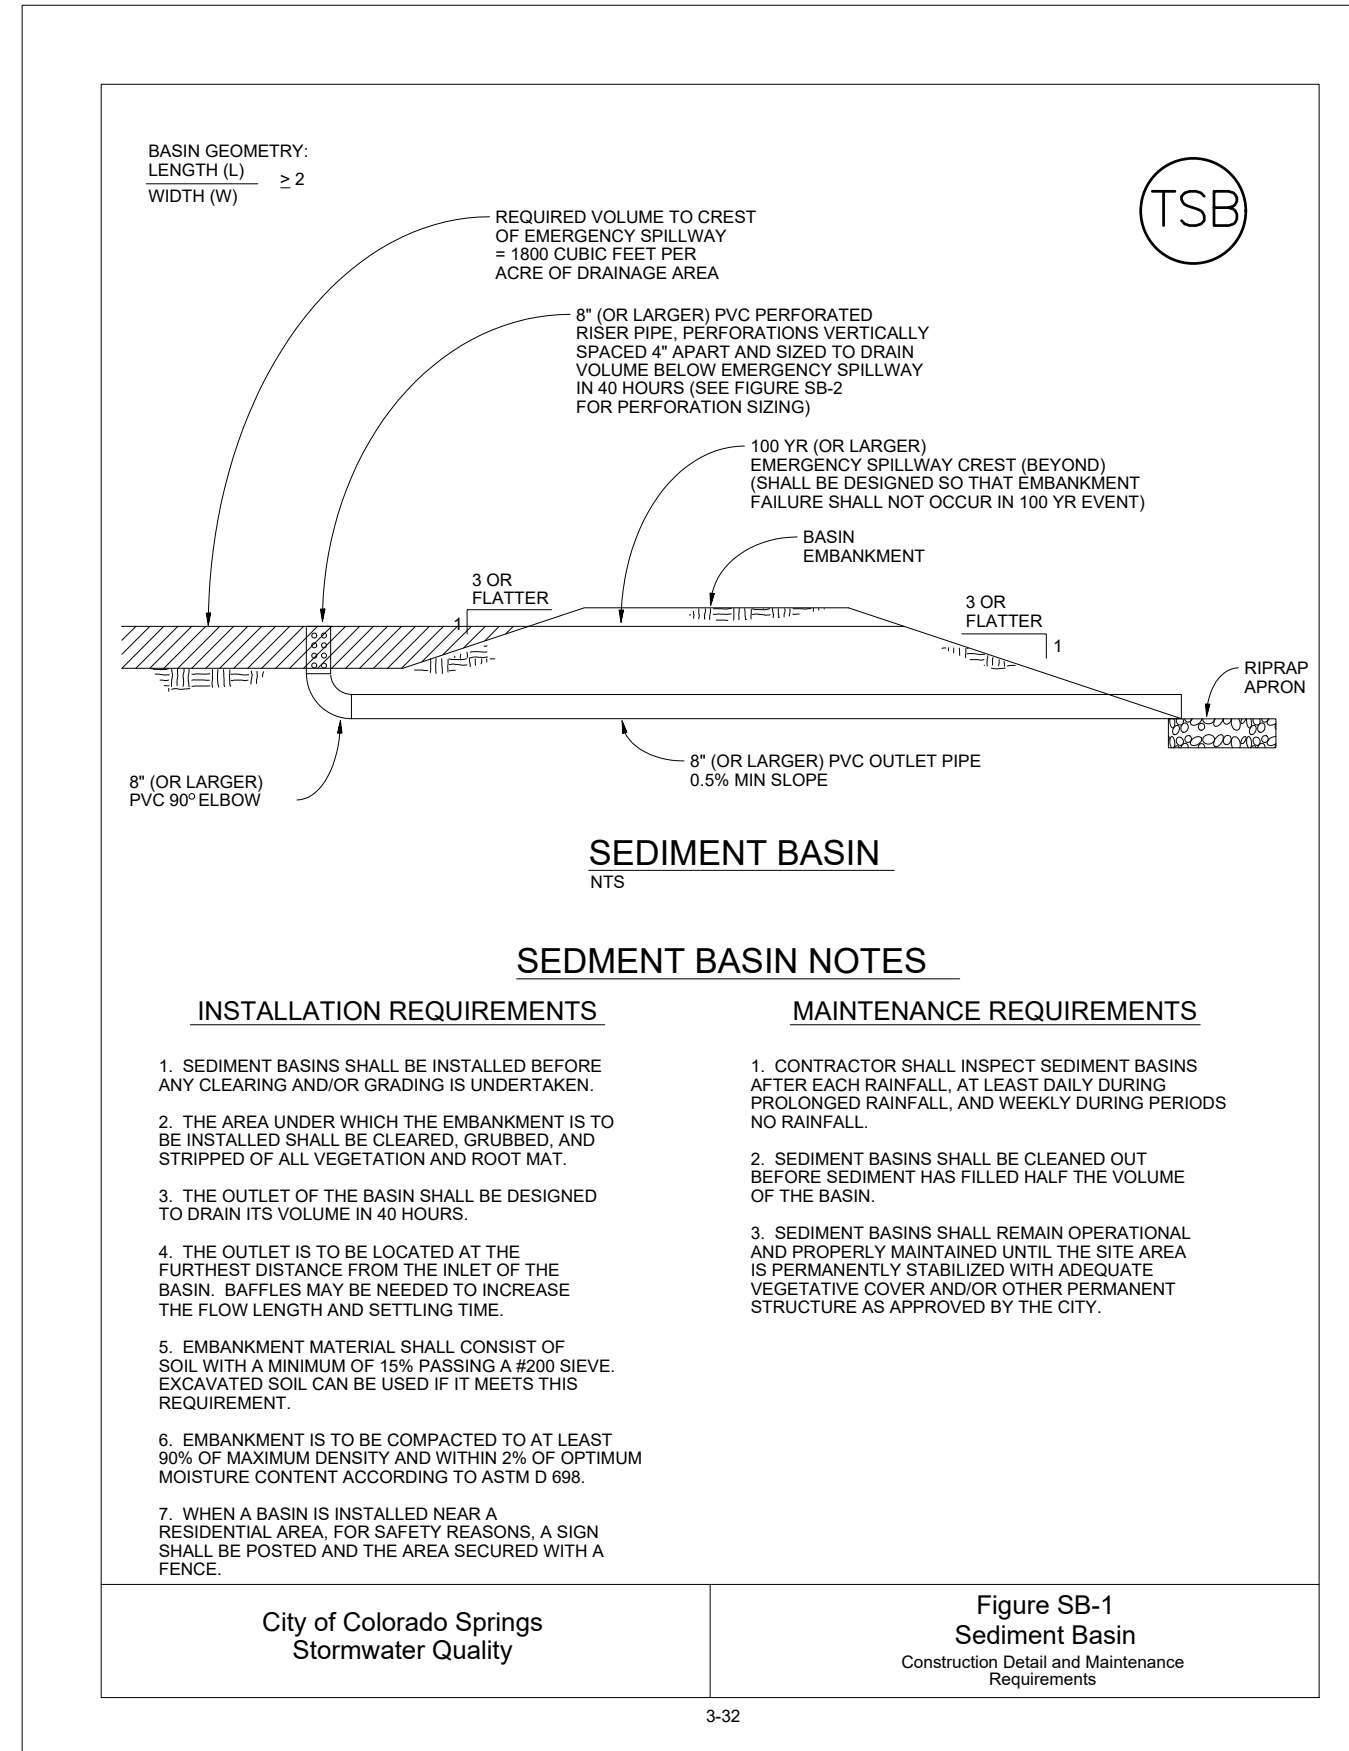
BASIN GEOMETRY:
$\frac{\text{LENGTH (L)}}{\text{WIDTH (W)}} \geq 2$

TSB

REQUIRED VOLUME TO CREST OF EMERGENCY SPILLWAY = 1800 CUBIC FEET PER ACRE OF DRAINAGE AREA

8" (OR LARGER) PVC PERFORATED RISER PIPE, PERFORATIONS VERTICALLY SPACED 4" APART AND SIZED TO DRAIN VOLUME BELOW EMERGENCY SPILLWAY IN 40 HOURS (SEE FIGURE SB-2 FOR PERFORATION SIZING)

100 YR (OR LARGER) EMERGENCY SPILLWAY CREST (BEYOND) (SHALL BE DESIGNED SO THAT EMBANKMENT FAILURE SHALL NOT OCCUR IN 100 YR EVENT)

BASIN EMBANKMENT

3 OR FLATTER
1

3 OR FLATTER
1

RIPRAP APRON

8" (OR LARGER) PVC OUTLET PIPE
0.5% MIN SLOPE

8" (OR LARGER) PVC 90° ELBOW

SEDIMENT BASIN
NTS

SEDMENT BASIN NOTES

INSTALLATION REQUIREMENTS

1. SEDIMENT BASINS SHALL BE INSTALLED BEFORE ANY CLEARING AND/OR GRADING IS UNDERTAKEN.

2. THE AREA UNDER WHICH THE EMBANKMENT IS TO BE INSTALLED SHALL BE CLEARED, GRUBBED, AND STRIPPED OF ALL VEGETATION AND ROOT MAT.

3. THE OUTLET OF THE BASIN SHALL BE DESIGNED TO DRAIN ITS VOLUME IN 40 HOURS.

4. THE OUTLET IS TO BE LOCATED AT THE FURTHEST DISTANCE FROM THE INLET OF THE BASIN. BAFFLES MAY BE NEEDED TO INCREASE THE FLOW LENGTH AND SETTLING TIME.

5. EMBANKMENT MATERIAL SHALL CONSIST OF SOIL WITH A MINIMUM OF 15% PASSING A #200 SIEVE. EXCAVATED SOIL CAN BE USED IF IT MEETS THIS REQUIREMENT.

6. EMBANKMENT IS TO BE COMPACTED TO AT LEAST 90% OF MAXIMUM DENSITY AND WITHIN 2% OF OPTIMUM MOISTURE CONTENT ACCORDING TO ASTM D 698.

7. WHEN A BASIN IS INSTALLED NEAR A RESIDENTIAL AREA, FOR SAFETY REASONS, A SIGN SHALL BE POSTED AND THE AREA SECURED WITH A FENCE.

MAINTENANCE REQUIREMENTS

1. CONTRACTOR SHALL INSPECT SEDIMENT BASINS AFTER EACH RAINFALL, AT LEAST DAILY DURING PROLONGED RAINFALL, AND WEEKLY DURING PERIODS NO RAINFALL.

2. SEDIMENT BASINS SHALL BE CLEANED OUT BEFORE SEDIMENT HAS FILLED HALF THE VOLUME OF THE BASIN.

3. SEDIMENT BASINS SHALL REMAIN OPERATIONAL AND PROPERLY MAINTAINED UNTIL THE SITE AREA IS PERMANENTLY STABILIZED WITH ADEQUATE VEGETATIVE COVER AND/OR OTHER PERMANENT STRUCTURE AS APPROVED BY THE CITY.

City of Colorado Springs
Stormwater Quality

Figure SB-1
Sediment Basin
Construction Detail and Maintenance Requirements

3-32